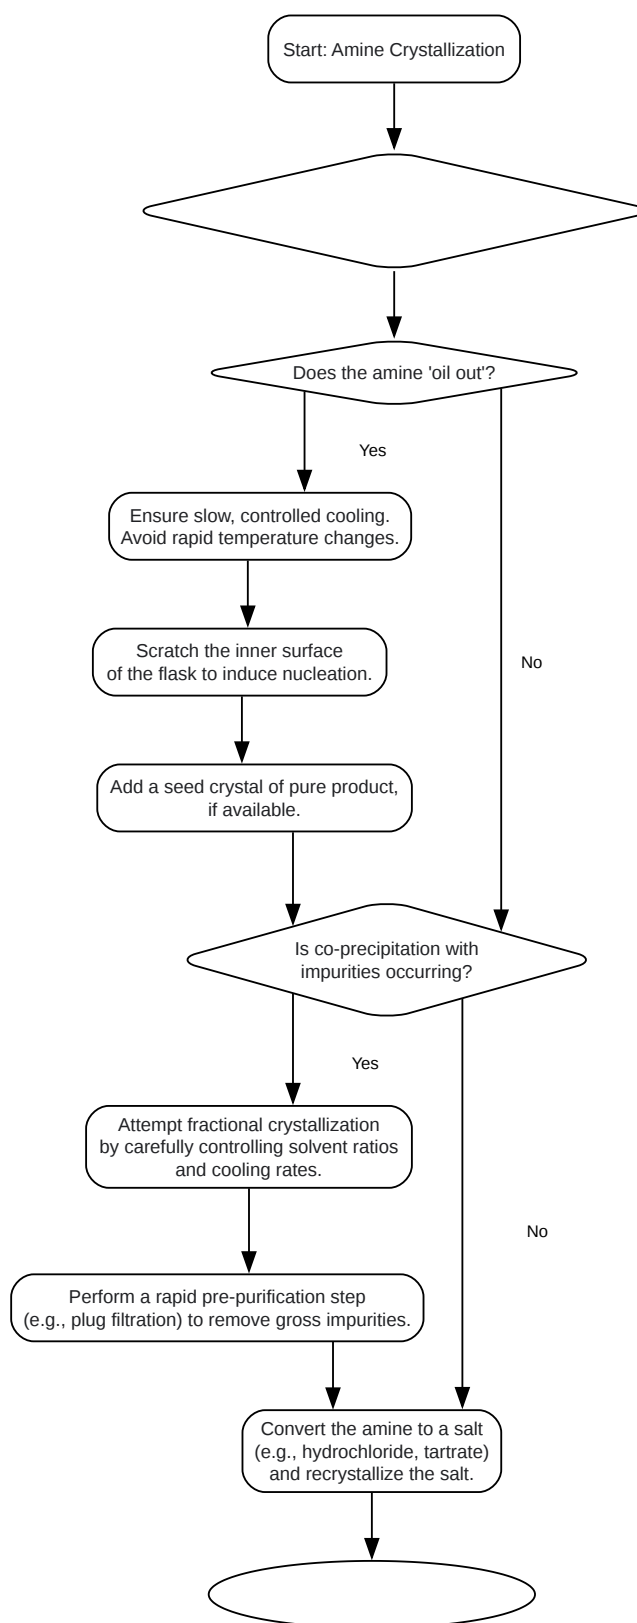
Start: Amine Crystallization

Does the amine 'oil out'?

Yes

Ensure slow, controlled cooling. Avoid rapid temperature changes.

Scratch the inner surface of the flask to induce nucleation.

No

Add a seed crystal of pure product, if available.

Is co-precipitation with impurities occurring?

Yes

Attempt fractional crystallization by carefully controlling solvent ratios and cooling rates.

No

Perform a rapid pre-purification step (e.g., plug filtration) to remove gross impurities.

Convert the amine to a salt (e.g., hydrochloride, tartrate) and recrystallize the salt.